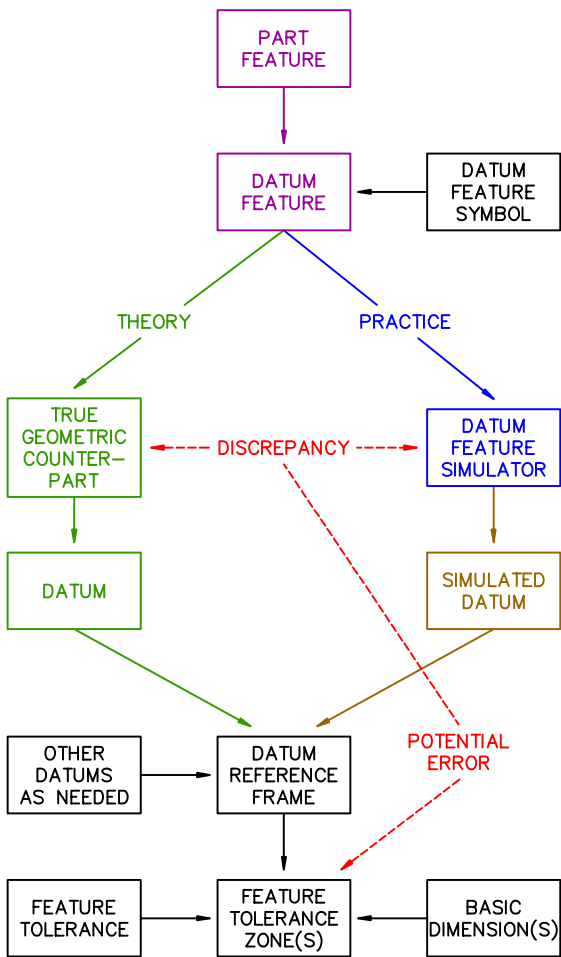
PART FEATURE

DATUM FEATURE

DATUM FEATURE SYMBOL

THEORY

PRACTICE

TRUE GEOMETRIC COUNTER-PART

DISCREPANCY

DATUM FEATURE SIMULATOR

DATUM

SIMULATED DATUM

OTHER DATUMS AS NEEDED

DATUM REFERENCE FRAME

POTENTIAL ERROR

FEATURE TOLERANCE

FEATURE TOLERANCE ZONE(S)

BASIC DIMENSION(S)